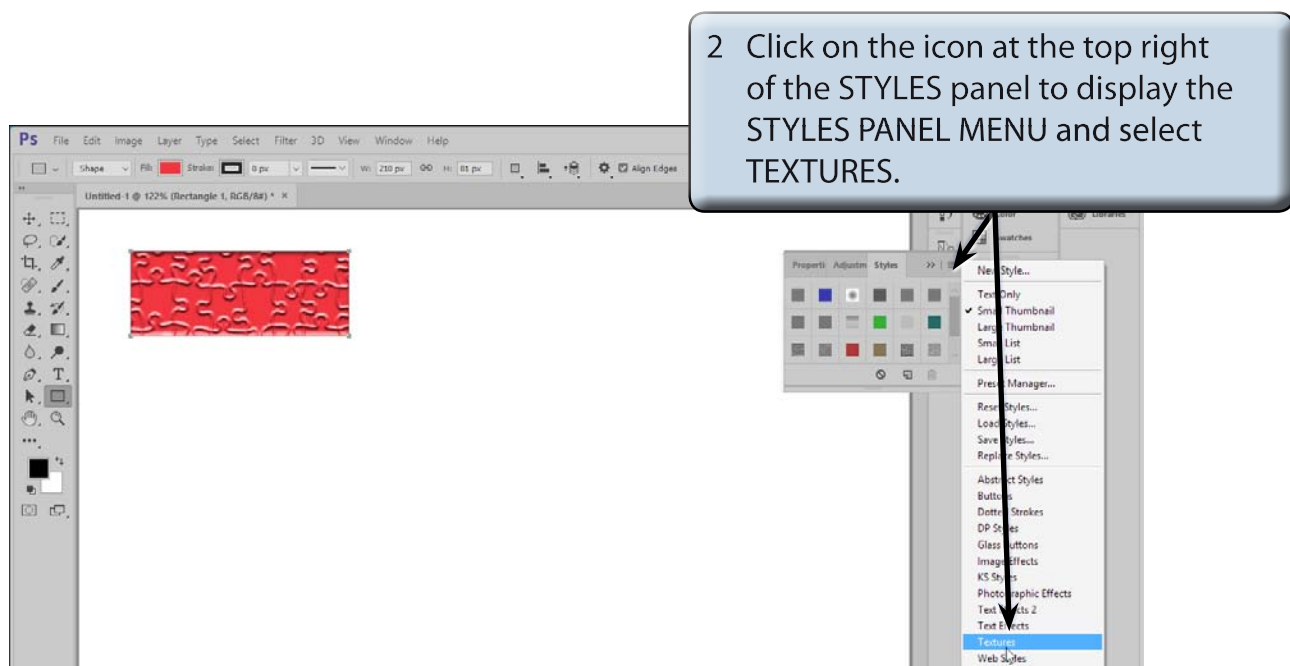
2 Click on the icon at the top right of the STYLES panel to display the STYLES PANEL MENU and select TEXTURES.

Ps File Edit Image Layer Type Select Filter 3D View Window Help

Shape Fill: Stroke: 6 px W: 210 px H: 81 px Align Edges

Untitled-1 @ 122% (Rectangle 1, RGB/8#) * ×

Color Libraries
Swatches

Properti Adjustm Styles >>

Ne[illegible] Style...
Tex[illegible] Only
✓ Sma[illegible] Thumbnail
Larg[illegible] Thumbnail
Sma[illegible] List
Larg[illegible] List
Pres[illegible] Manager...
Rese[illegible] Styles...
Load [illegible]tyles...
Save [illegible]tyles...
Repl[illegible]e Styles...
Abstr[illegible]ct Styles
Butto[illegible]s
Dotte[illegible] Strokes
DP St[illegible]es
Glass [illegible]uttons
Imag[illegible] Effects
KS Sty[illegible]es
Photo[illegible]raphic Effects
Text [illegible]cts 2
Text E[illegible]cts
Textures
Web S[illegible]les